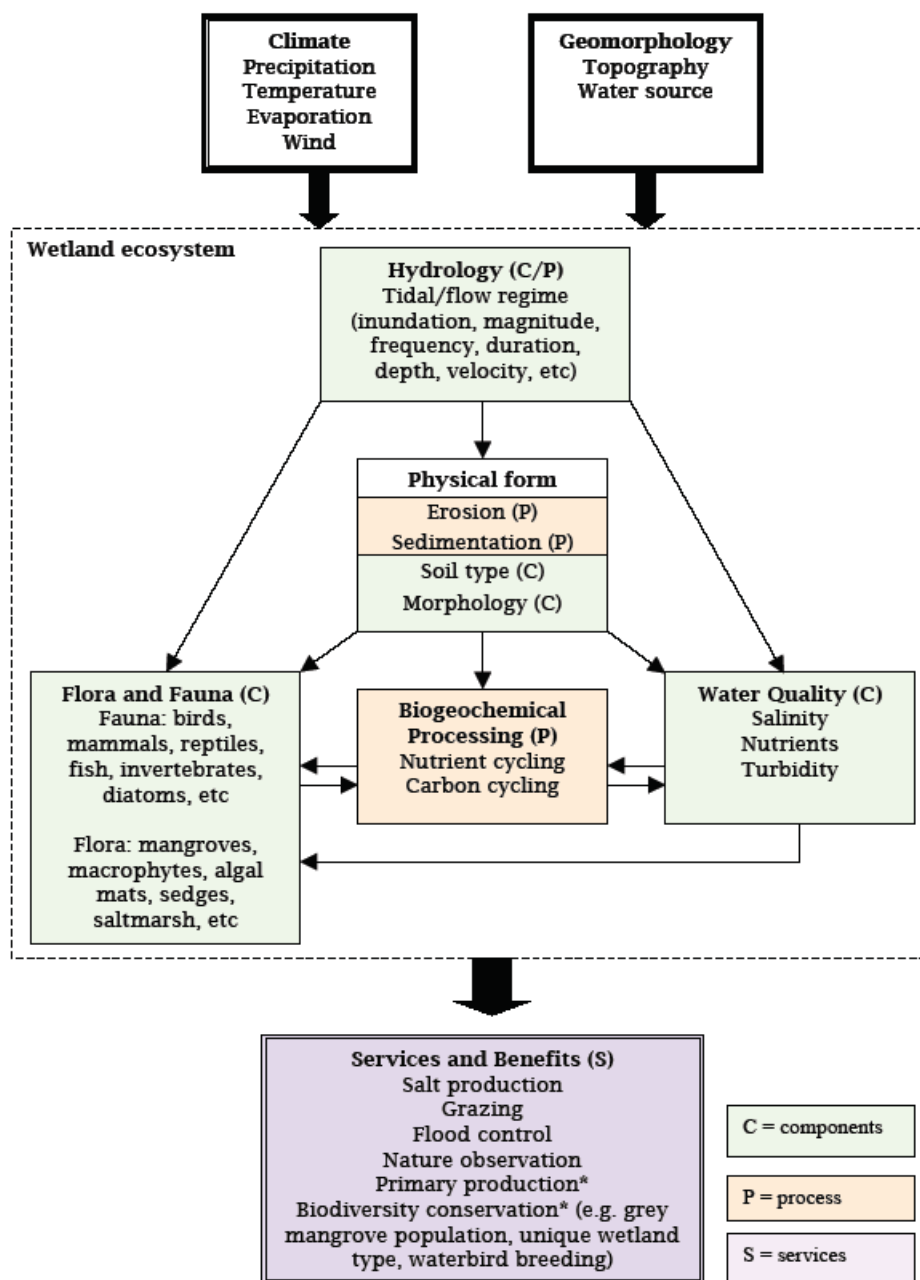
Climate
Precipitation
Temperature
Evaporation
Wind

Geomorphology
Topography
Water source

Wetland ecosystem

Hydrology (C/P)
Tidal/flow regime (inundation, magnitude, frequency, duration, depth, velocity, etc)

Physical form
Erosion (P)
Sedimentation (P)
Soil type (C)
Morphology (C)

Flora and Fauna (C)
Fauna: birds, mammals, reptiles, fish, invertebrates, diatoms, etc

Flora: mangroves, macrophytes, algal mats, sedges, saltmarsh, etc

Biogeochemical Processing (P)
Nutrient cycling
Carbon cycling

Water Quality (C)
Salinity
Nutrients
Turbidity

Services and Benefits (S)
Salt production
Grazing
Flood control
Nature observation
Primary production*
Biodiversity conservation* (e.g. grey mangrove population, unique wetland type, waterbird breeding)

C = components

P = process

S = services